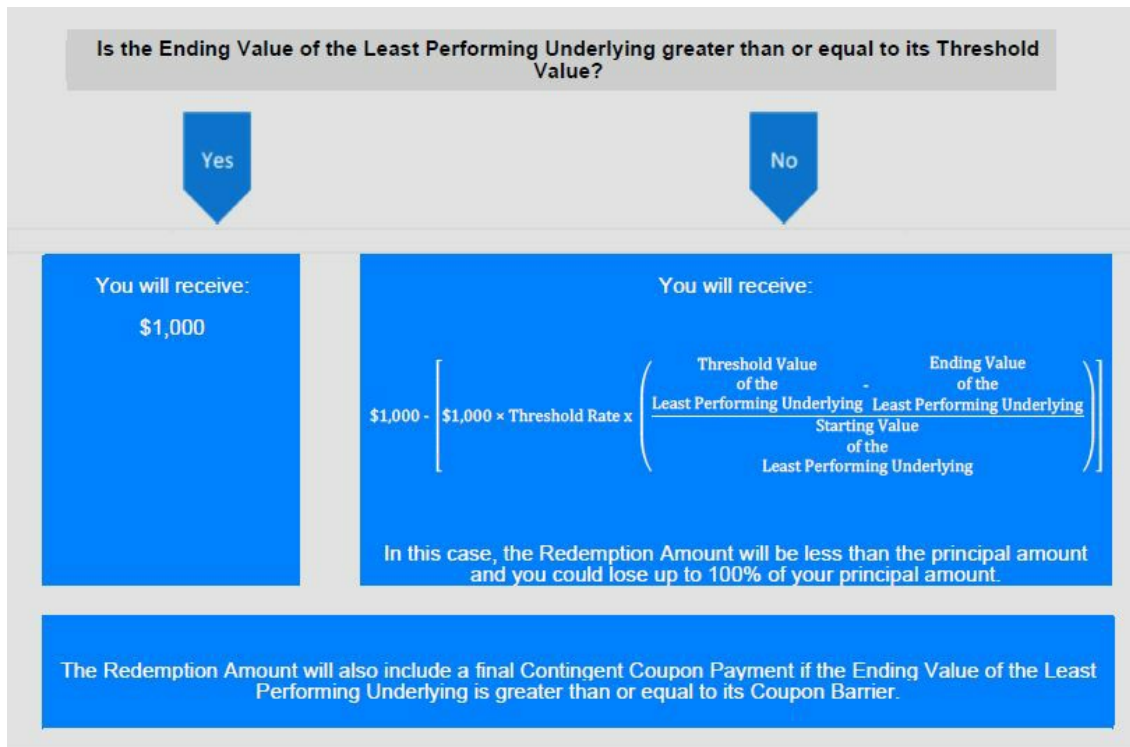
Is the Ending Value of the Least Performing Underlying greater than or equal to its Threshold Value?

Yes

No

You will receive:

$1,000

You will receive:

$\$1,000 - \left[\$1,000 \times \text{Threshold Rate} \times \left(\frac{\text{Threshold Value of the Least Performing Underlying} - \text{Ending Value of the Least Performing Underlying}}{\text{Starting Value of the Least Performing Underlying}}\right)\right]$

In this case, the Redemption Amount will be less than the principal amount and you could lose up to 100% of your principal amount.

The Redemption Amount will also include a final Contingent Coupon Payment if the Ending Value of the Least Performing Underlying is greater than or equal to its Coupon Barrier.